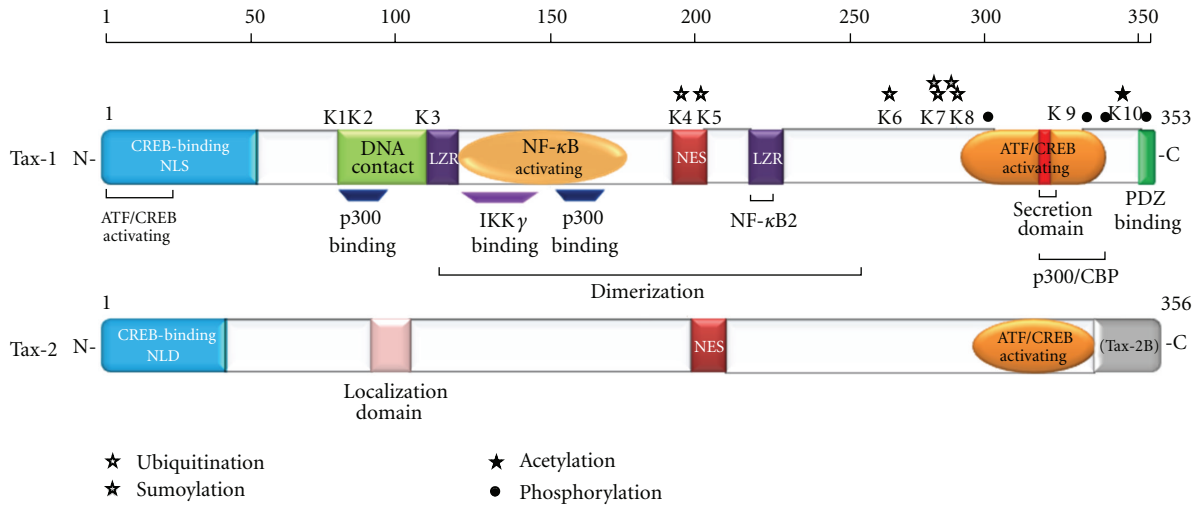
1 50 100 150 200 250 300 350

1

K1 K2 K3 K4 K5 K6 K7 K8 K 9 K10 353

Tax-1 N- CREB-binding NLS DNA contact LZR NF-$\kappa$B activating NES LZR ATF/CREB activating -C

ATF/CREB activating

p300 binding

IKK$\gamma$ binding

p300 binding

NF-$\kappa$B2

Secretion domain

PDZ binding

p300/CBP

Dimerization

1 356

Tax-2 N- CREB-binding NLD NES ATF/CREB activating (Tax-2B) -C

Localization domain

☆ Ubiquitination
☆ Sumoylation
★ Acetylation
● Phosphorylation